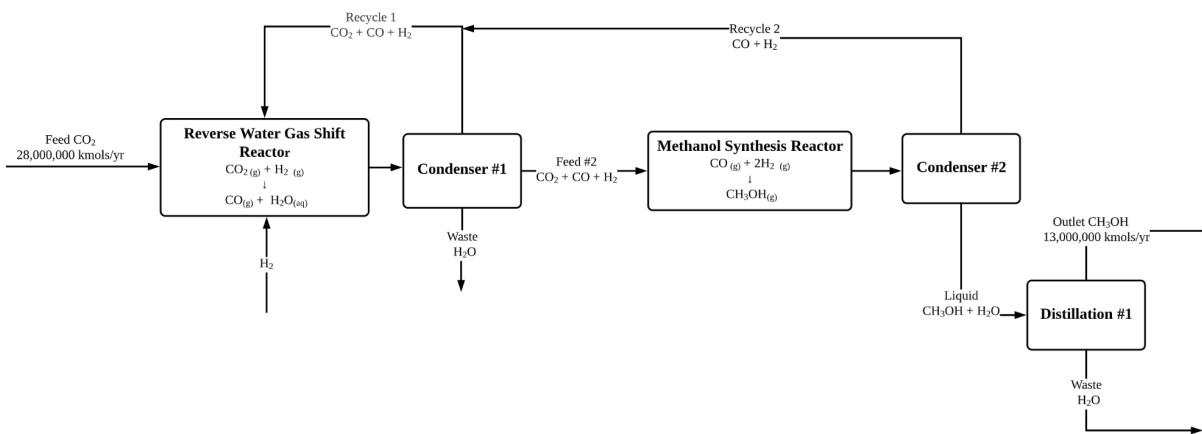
Recycle 1
$CO_2 + CO + H_2$

Recycle 2
$CO + H_2$

Feed $CO_2$
28,000,000 kmols/yr

Reverse Water Gas Shift Reactor
$CO_{2\,(g)} + H_{2\,(g)}$
↓
$CO_{(g)} + H_2O_{(aq)}$

$H_2$

Condenser #1

Waste
$H_2O$

Feed #2
$CO_2 + CO + H_2$

Methanol Synthesis Reactor
$CO_{(g)} + 2H_{2\,(g)}$
↓
$CH_3OH_{(g)}$

Condenser #2

Outlet $CH_3OH$
13,000,000 kmols/yr

Liquid
$CH_3OH + H_2O$

Distillation #1

Waste
$H_2O$